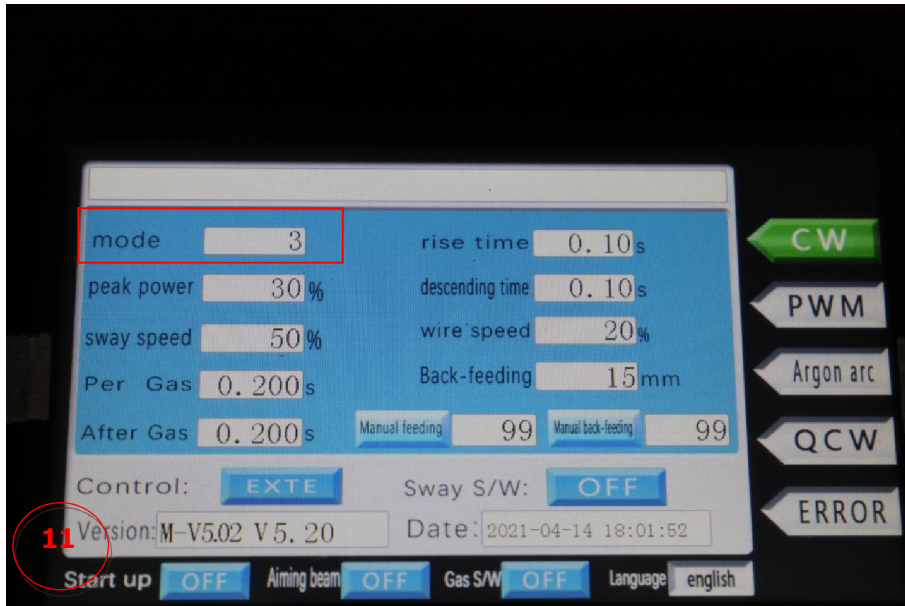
mode 3

peak power 30 %

sway speed 50 %

Per Gas 0. 200 s

After Gas 0. 200 s

rise time 0. 10 s

descending time 0. 10 s

wire speed 20 %

Back-feeding 15 mm

Manual feeding 99

Manual back-feeding 99

CW

PWM

Argon arc

QCW

ERROR

Control: EXTE

Sway S/W: OFF

11

Version: M-V5.02 V5. 20

Date: 2021-04-14 18:01:52

Start up OFF

Aiming beam OFF

Gas S/W OFF

Language english